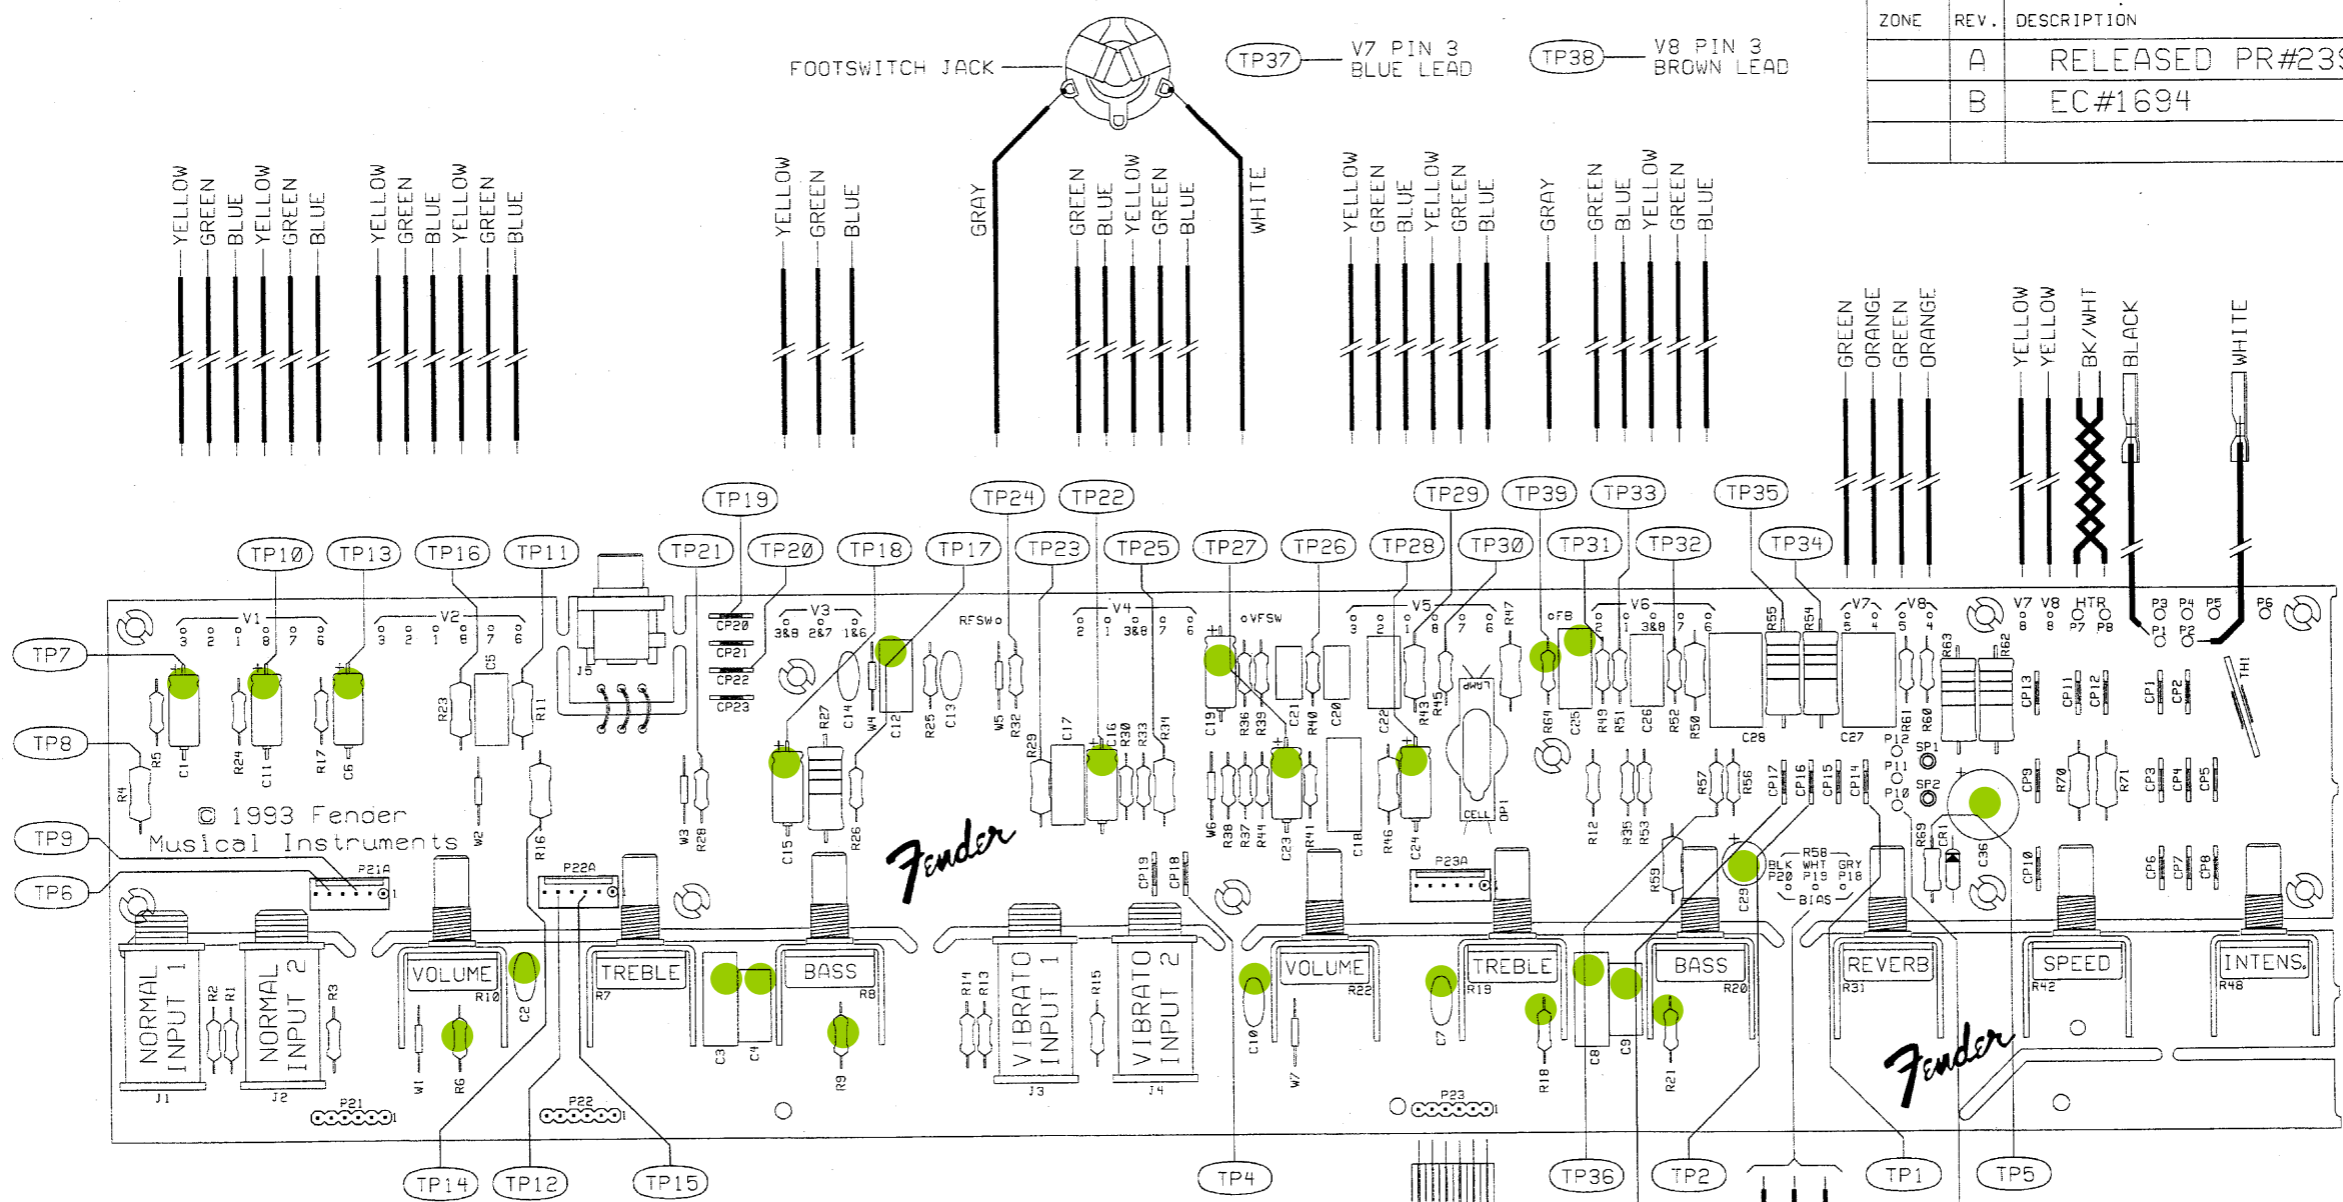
| ZONE | REV. | DESCRIPTION |
|---|---|---|
| | A | RELEASED PR#23 |
| | B | EC#1694 |

FOOTSWITCH JACK

TP37 V7 PIN 3 BLUE LEAD

TP38 V8 PIN 3 BROWN LEAD

YELLOW GREEN BLUE YELLOW GREEN BLUE YELLOW GREEN BLUE YELLOW GREEN BLUE

YELLOW GREEN BLUE

GRAY

GREEN BLUE YELLOW GREEN BLUE

WHITE

YELLOW GREEN BLUE YELLOW GREEN BLUE

GRAY

GREEN BLUE YELLOW GREEN BLUE

GREEN ORANGE GREEN ORANGE

YELLOW YELLOW BK/WHT BLACK WHITE

TP19 TP24 TP22 TP29 TP39 TP33 TP35

TP10 TP13 TP16 TP11 TP21 TP20 TP18 TP17 TP23 TP25 TP27 TP26 TP28 TP30 TP31 TP32 TP34

TP7 TP8 TP9 TP6

V1 V2 V3 V4 V5 V6 V7 V8 HTR

CP20 CP21 CP22 CP23 J5

RFSW OVFSW CFB LAMP CELL OP1

© 1993 Fender Musical Instruments

Fender

NORMAL INPUT 1 NORMAL INPUT 2 VOLUME TREBLE BASS VIBRATO INPUT 1 VIBRATO INPUT 2 VOLUME TREBLE BASS REVERB SPEED INTENS.

J1 J2 J3 J4 P21 P21A P22 P22A P23 P23A

R10 R7 R8 R22 R19 R20 R31 R42 R48

BLK WHT GRY P20 P19 P18 BIAS

SP1 SP2 P10 P11 P12 THI

Fender

TP14 TP12 TP15 TP4 TP36 TP2 TP1 TP5